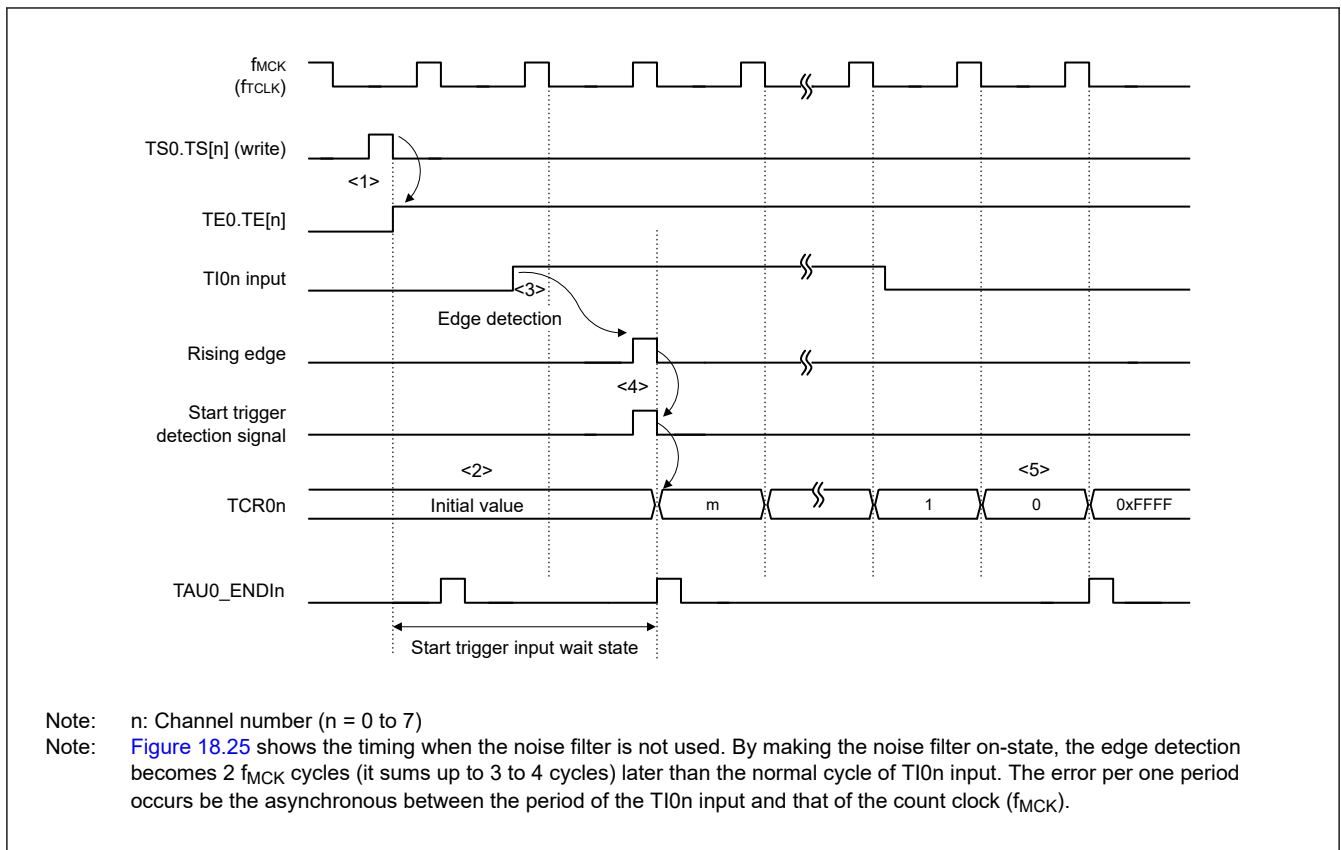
$f_{MCK}$
($f_{TCLK}$)

TS0.TS[n] (write)

<1>

TE0.TE[n]

TI0n input

<3>

Edge detection

Rising edge

<4>

Start trigger detection signal

<2>

<5>

TCR0n

Initial value

m

1

0

0xFFFF

TAU0_ENDIn

Start trigger input wait state

Note: n: Channel number (n = 0 to 7)

Note: Figure 18.25 shows the timing when the noise filter is not used. By making the noise filter on-state, the edge detection becomes 2 $f_{MCK}$ cycles (it sums up to 3 to 4 cycles) later than the normal cycle of TI0n input. The error per one period occurs be the asynchronous between the period of the TI0n input and that of the count clock ($f_{MCK}$).